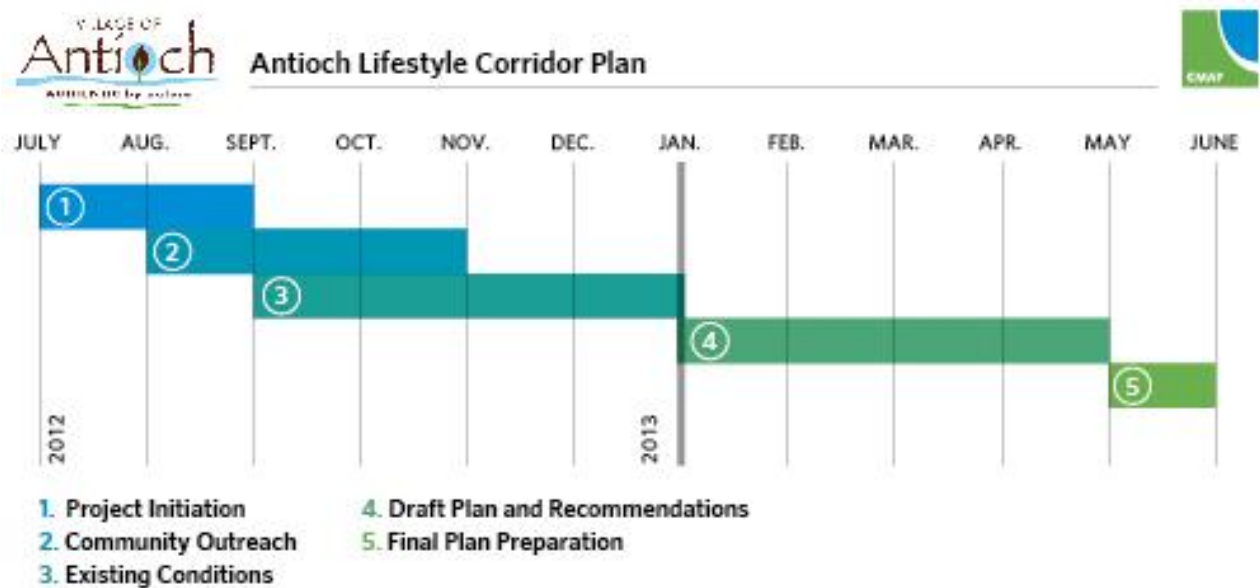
VILLAGE OF
Antioch
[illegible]

Antioch Lifestyle Corridor Plan

CMAP

JULY AUG. SEPT. OCT. NOV. DEC. JAN. FEB. MAR. APR. MAY JUNE

1
2
3
4
5

2012
2013

1. Project Initiation
2. Community Outreach
3. Existing Conditions
4. Draft Plan and Recommendations
5. Final Plan Preparation